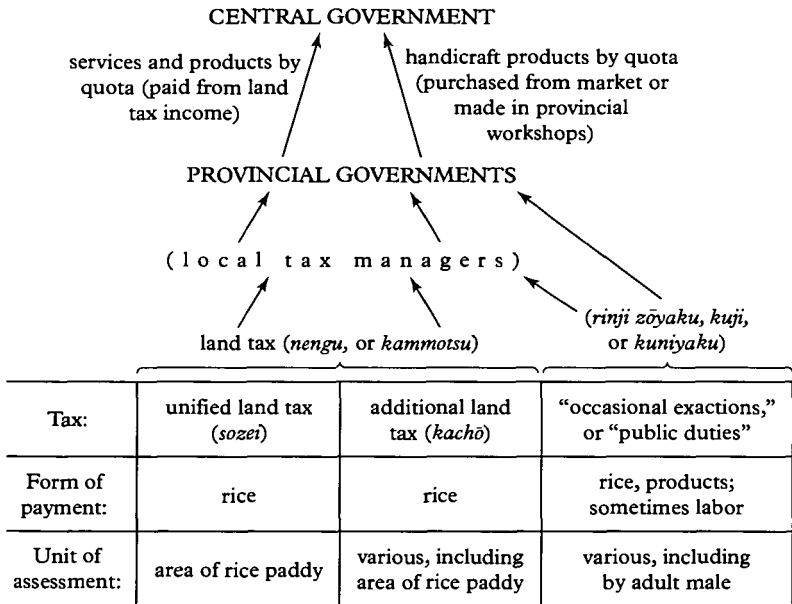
CENTRAL GOVERNMENT

services and products by quota (paid from land tax income)

handicraft products by quota (purchased from market or made in provincial workshops)

PROVINCIAL GOVERNMENTS

(local tax managers)

land tax (*nengu*, or *kammotsu*)

(*rinji zōyaku*, *kuji*, or *kuniyaku*)

| Tax: | unified land tax (*sozei*) | additional land tax (*kachō*) | "occasional exactions," or "public duties" |
|---|---|---|---|
| Form of payment: | rice | rice | rice, products; sometimes labor |
| Unit of assessment: | area of rice paddy | various, including area of rice paddy | various, including by adult male |